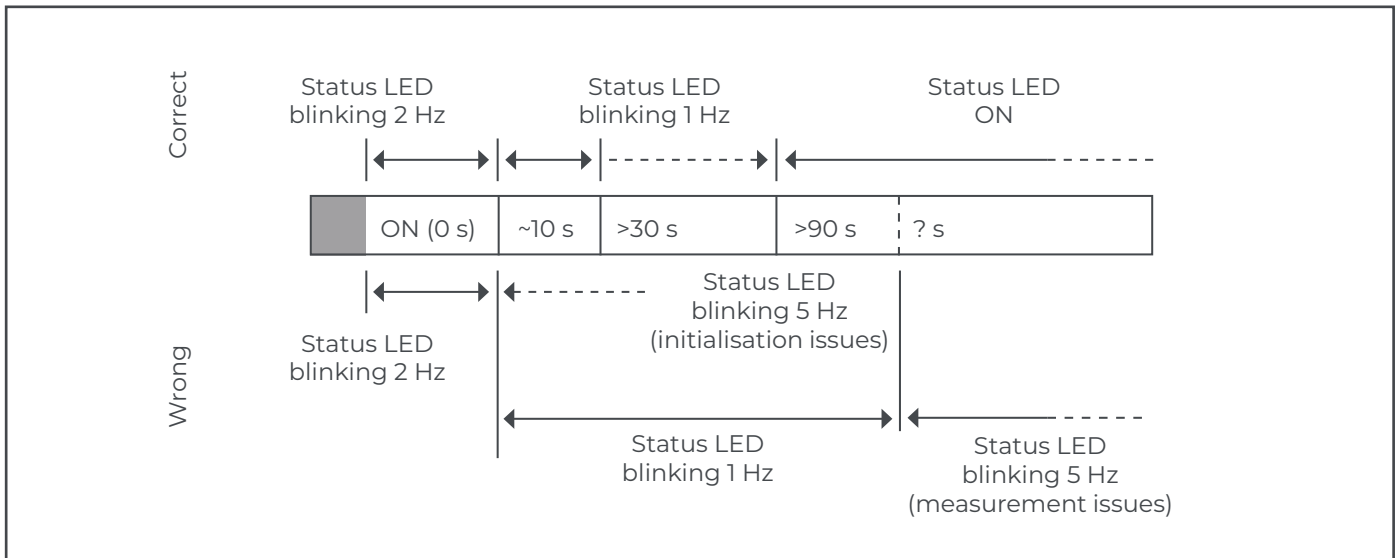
Correct

Status LED blinking 2 Hz

Status LED blinking 1 Hz

Status LED ON

| | ON (0 s) | ~10 s | >30 s | >90 s | ? s |
|---|---|---|---|---|---|

Status LED blinking 5 Hz (initialisation issues)

Wrong

Status LED blinking 2 Hz

Status LED blinking 1 Hz

Status LED blinking 5 Hz (measurement issues)